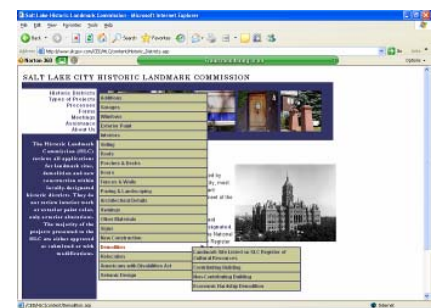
Salt Lake City Historic Landmark Commission - Microsoft Internet Explorer

File Edit View Favorites Tools Help

Back Search Favorites

Address http://www.slcgov.com/CED/HLC/content/Historic_Districts.asp

Norton 360

Go Links

SALT LAKE CITY HISTORIC LANDMARK COMMISSION

Historic Districts
Types of Projects
Processes
Forms
Meetings
Assistance
About Us

Additions
Awnings
Windows
Exterior Paint
Windows
Siding
Roofs
Porches & Decks
Doors
Fences & Walls
Paving & Landscaping
Architectural Details
Porches
Other Materials
Signs
New Construction
Demolition
Relocation
Americans with Disabilities Act
Seismic Design

Landmark Site Listed on SLC Register of Cultural Resources
Contributing Building
Non-Contributing Building
Economic Hardship Demolition

The Historic Landmark Commission (HLC) reviews all applications for landmark sites, demolition and new construction within locally-designated historic districts. They do not review interior work or exterior paint color, only exterior alterations. The majority of the projects presented to the HLC are either approved as submitted or with modifications.

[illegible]

Internet